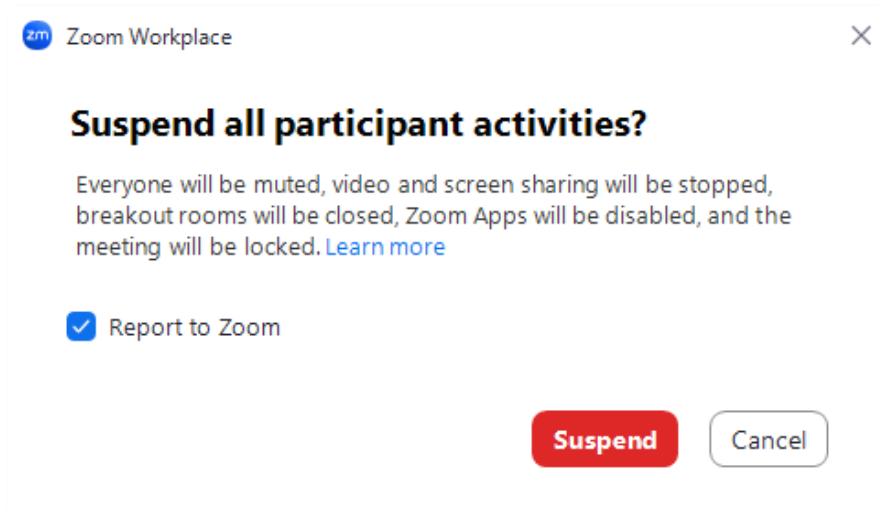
zm Zoom Workplace

Suspend all participant activities?

Everyone will be muted, video and screen sharing will be stopped, breakout rooms will be closed, Zoom Apps will be disabled, and the meeting will be locked. Learn more

Report to Zoom

Suspend

Cancel